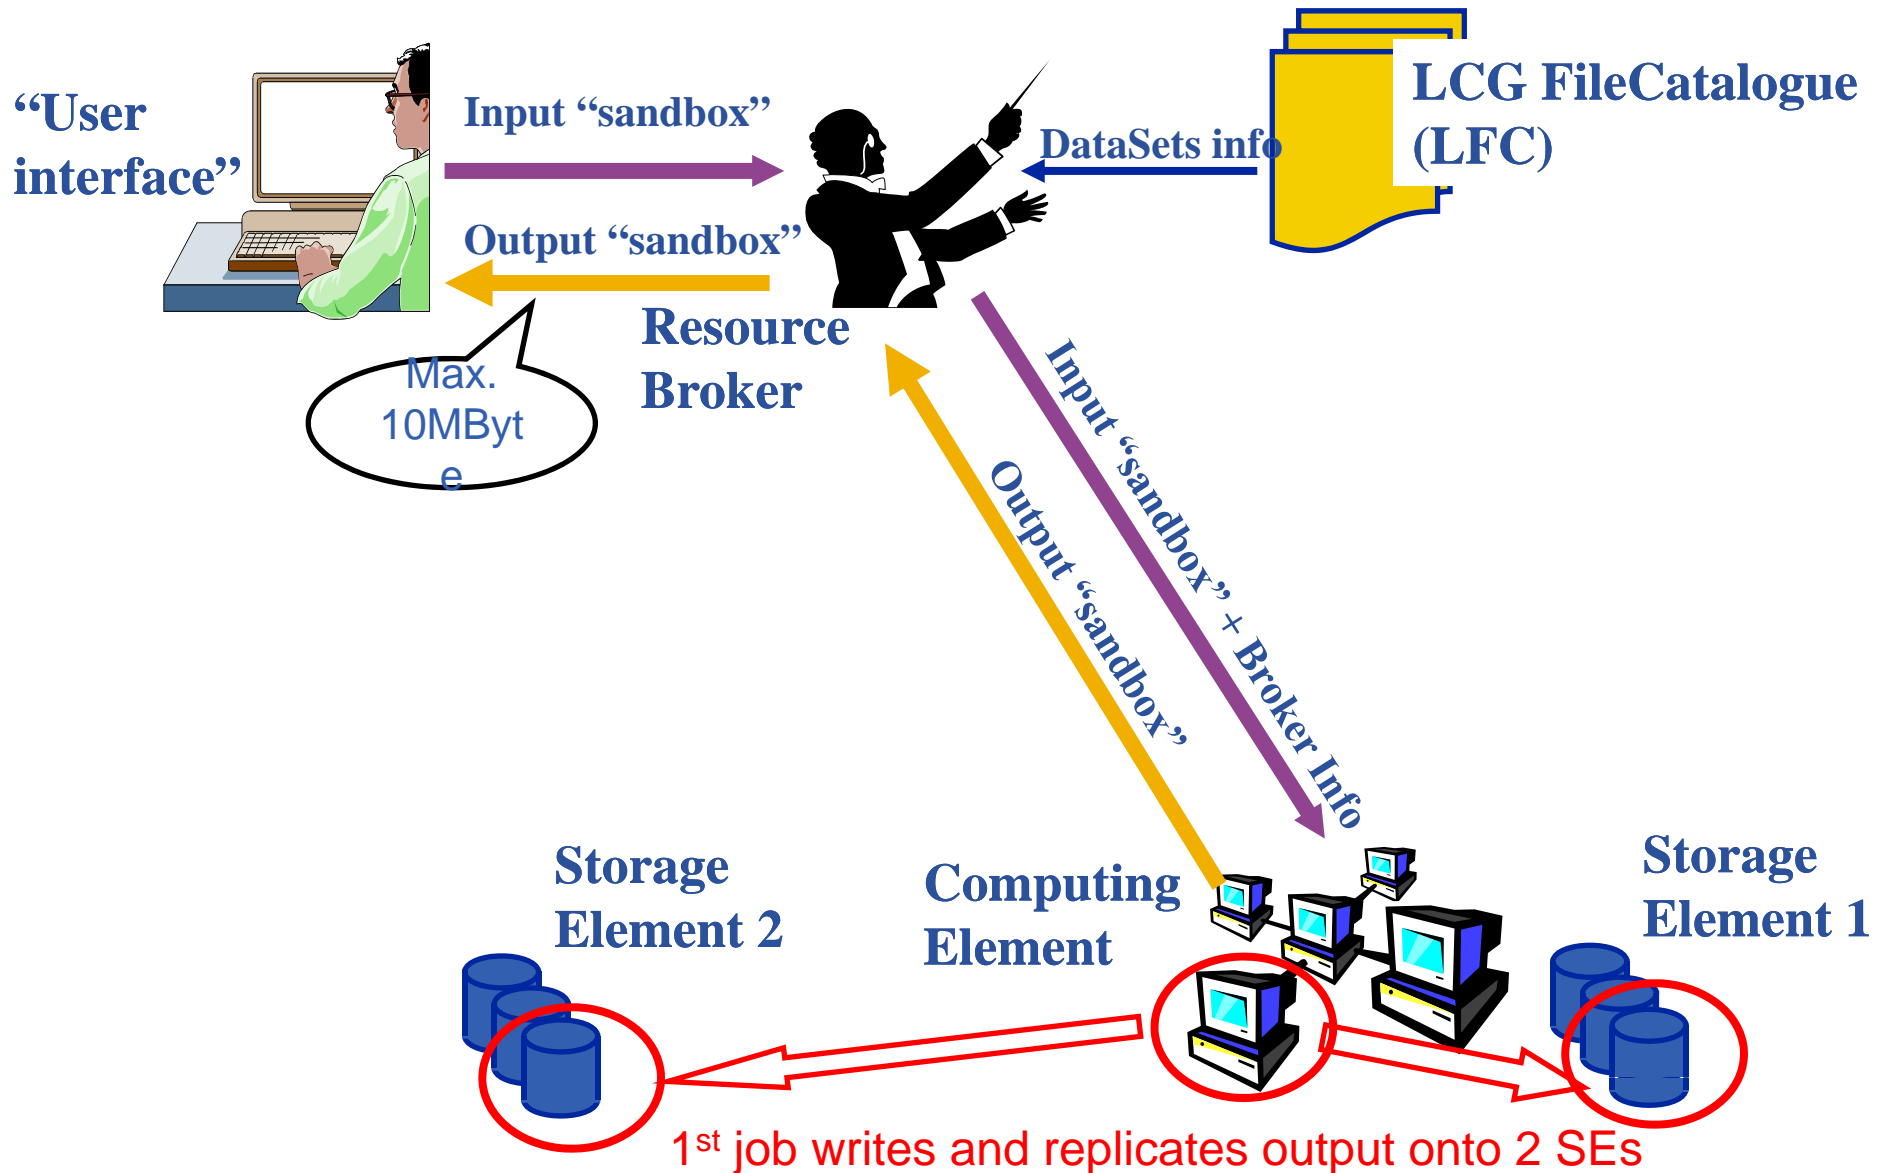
“User interface”

Input “sandbox”

Output “sandbox”

Max. 10MByte

Resource Broker

DataSets info

LCG FileCatalogue (LFC)

Input “sandbox” + Broker Info

Output “sandbox”

Storage Element 2

Computing Element

Storage Element 1

1$^{st}$ job writes and replicates output onto 2 SEs